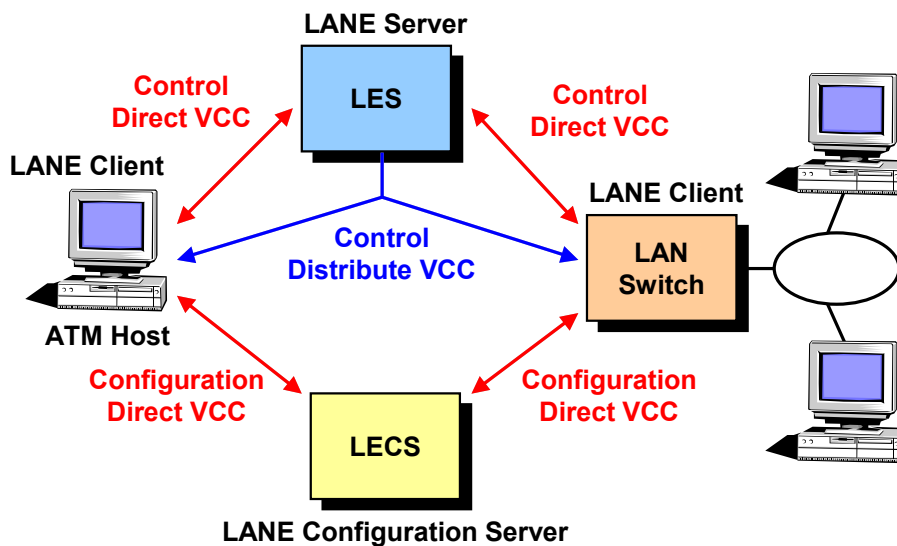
LANE Server

LES

Control Direct VCC

Control Direct VCC

LANE Client

LANE Client

Control Distribute VCC

LAN Switch

ATM Host

Configuration Direct VCC

Configuration Direct VCC

LECS

LANE Configuration Server